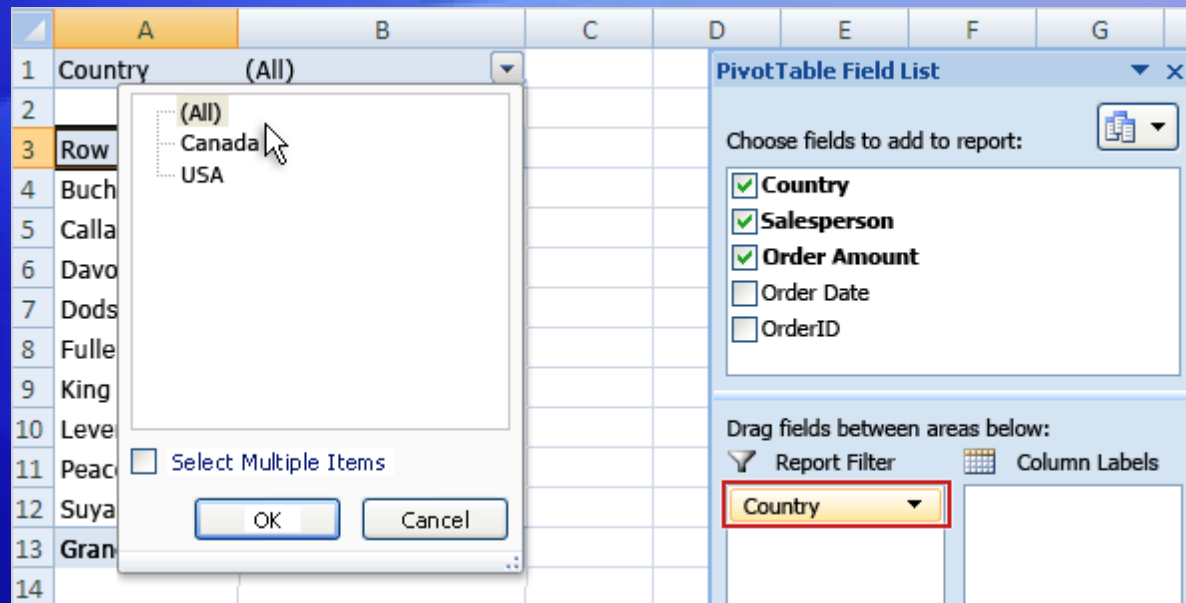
| | A | B | C | D | E | F | G |
|---|---|---|---|---|---|---|---|
| 1 | Country | (All) | | | | | |
| 2 | | | | | | | |
| 3 | Row | | | | | | |
| 4 | Buch | | | | | | |
| 5 | Calla | | | | | | |
| 6 | Davo | | | | | | |
| 7 | Dods | | | | | | |
| 8 | Fulle | | | | | | |
| 9 | King | | | | | | |
| 10 | Leve | | | | | | |
| 11 | Peac | | | | | | |
| 12 | Suya | | | | | | |
| 13 | Gran | | | | | | |
| 14 | | | | | | | |

(All)
Canada
USA

Select Multiple Items

OK

Cancel

PivotTable Field List

Choose fields to add to report:

Country
Salesperson
Order Amount
Order Date
OrderID

Drag fields between areas below:

Report Filter

Column Labels

Country